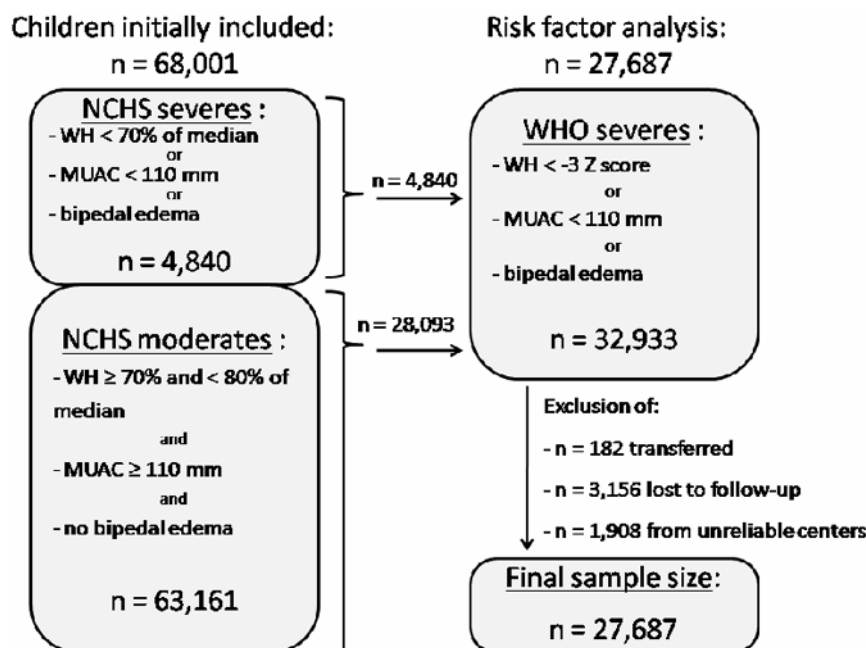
Children initially included:
n = 68,001

Risk factor analysis:
n = 27,687

NCHS severes :
- WH < 70% of median
or
- MUAC < 110 mm
or
- bipedal edema

n = 4,840

n = 4,840

WHO severes :
- WH < -3 Z score
or
- MUAC < 110 mm
or
- bipedal edema

n = 32,933

NCHS moderates :
- WH ≥ 70% and < 80% of median
and
- MUAC ≥ 110 mm
and
- no bipedal edema

n = 63,161

n = 28,093

Exclusion of:
- n = 182 transferred
- n = 3,156 lost to follow-up
- n = 1,908 from unreliable centers

Final sample size:
n = 27,687